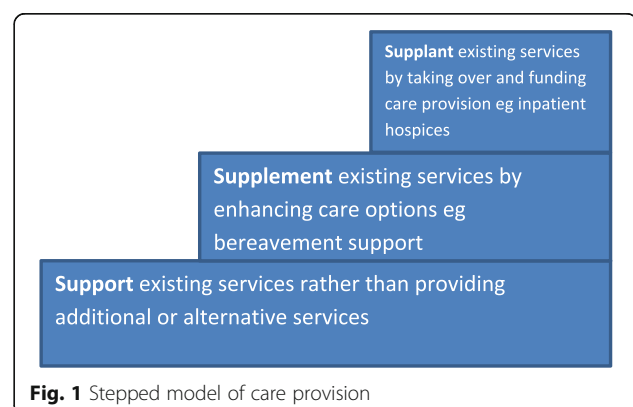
**Supplant** existing services by taking over and funding care provision eg inpatient hospices

**Supplement** existing services by enhancing care options eg bereavement support

**Support** existing services rather than providing additional or alternative services

**Fig. 1** Stepped model of care provision